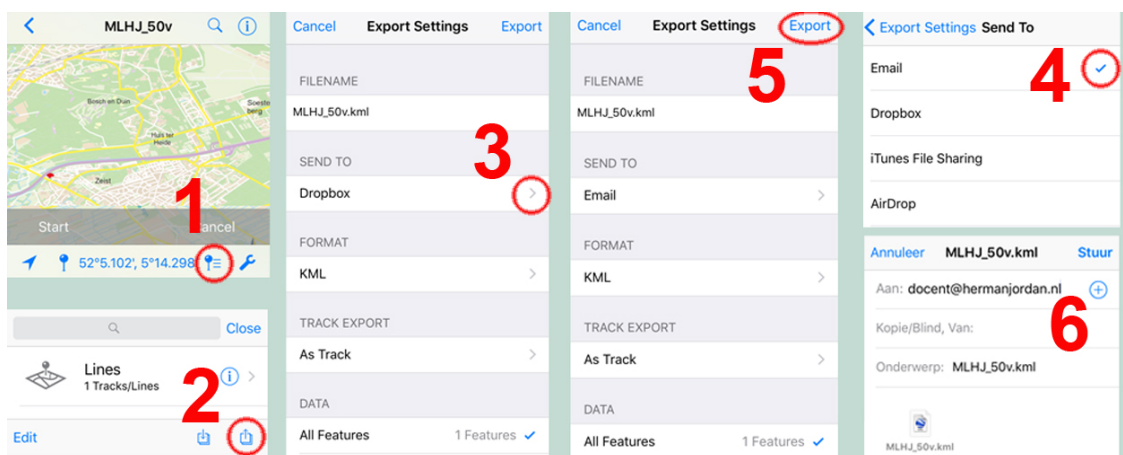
MLHJ_50v

Bosch en Duin
Soesterberg
Huis ter Heide
Zeist

Start
Cancel

1

52°5.102', 5°14.298

Close

Lines
1 Tracks/Lines

2

Edit

Cancel Export Settings Export

FILENAME
MLHJ_50v.kml

SEND TO
Dropbox

3

FORMAT
KML

TRACK EXPORT
As Track

DATA
All Features 1 Features

Cancel Export Settings Export

5

FILENAME
MLHJ_50v.kml

SEND TO
Email

FORMAT
KML

TRACK EXPORT
As Track

DATA
All Features 1 Features

Export Settings Send To

Email

4

Dropbox

iTunes File Sharing

AirDrop

Annuleer MLHJ_50v.kml Stuur

Aan: docent@hermanjordan.nl

Kopie/Blind, Van:

6

Onderwerp: MLHJ_50v.kml

MLHJ_50v.kml